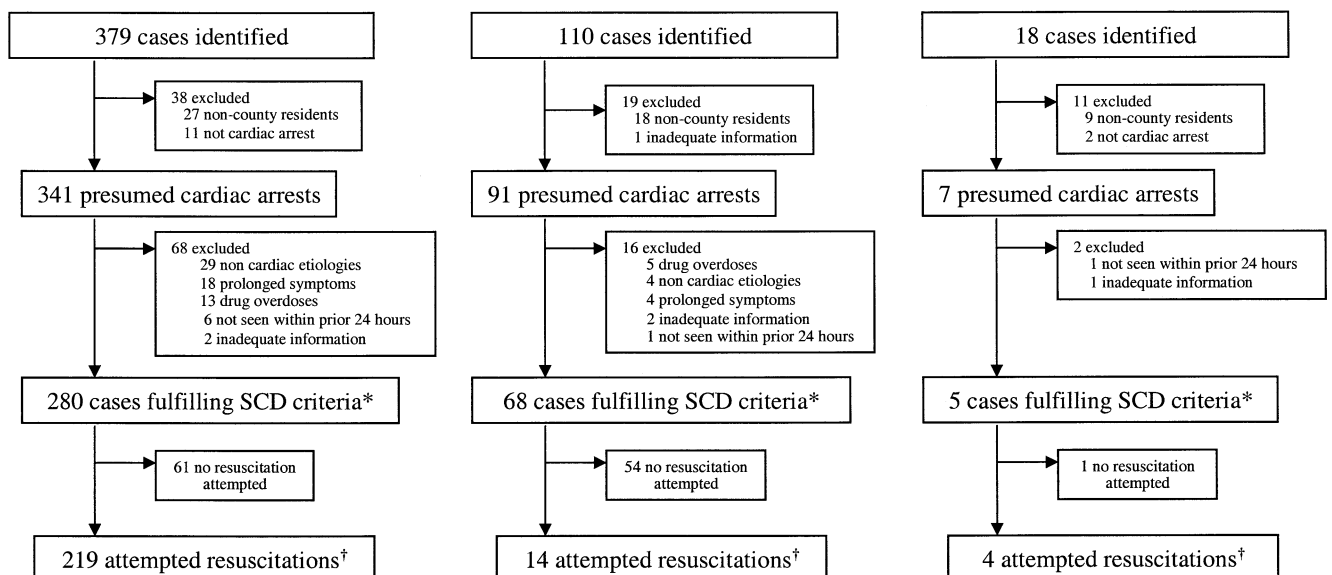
379 cases identified

38 excluded
27 non-county residents
11 not cardiac arrest

341 presumed cardiac arrests

68 excluded
29 non cardiac etiologies
18 prolonged symptoms
13 drug overdoses
6 not seen within prior 24 hours
2 inadequate information

280 cases fulfilling SCD criteria*

61 no resuscitation attempted

219 attempted resuscitations†

110 cases identified

19 excluded
18 non-county residents
1 inadequate information

91 presumed cardiac arrests

16 excluded
5 drug overdoses
4 non cardiac etiologies
4 prolonged symptoms
2 inadequate information
1 not seen within prior 24 hours

68 cases fulfilling SCD criteria*

54 no resuscitation attempted

14 attempted resuscitations†

18 cases identified

11 excluded
9 non-county residents
2 not cardiac arrest

7 presumed cardiac arrests

2 excluded
1 not seen within prior 24 hours
1 inadequate information

5 cases fulfilling SCD criteria*

1 no resuscitation attempted

4 attempted resuscitations†